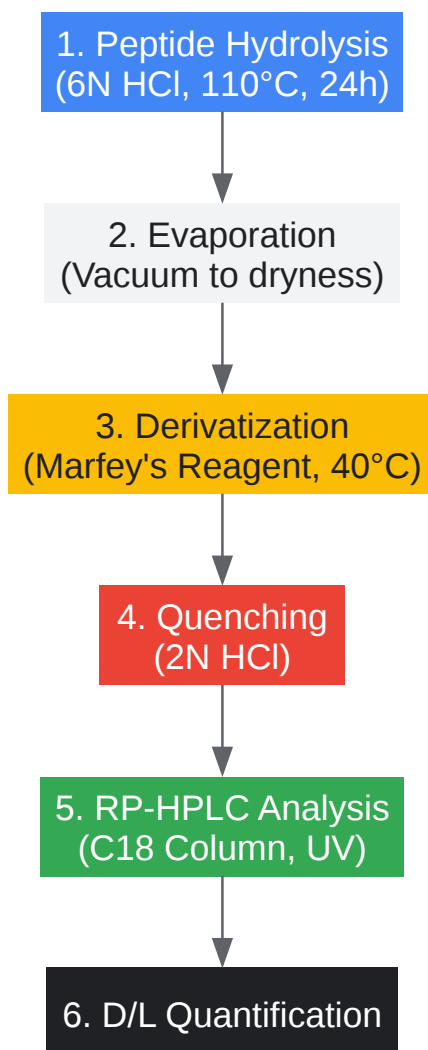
1. Peptide Hydrolysis
(6N HCl, 110°C, 24h)

2. Evaporation
(Vacuum to dryness)

3. Derivatization
(Marfey's Reagent, 40°C)

4. Quenching
(2N HCl)

5. RP-HPLC Analysis
(C18 Column, UV)

6. D/L Quantification